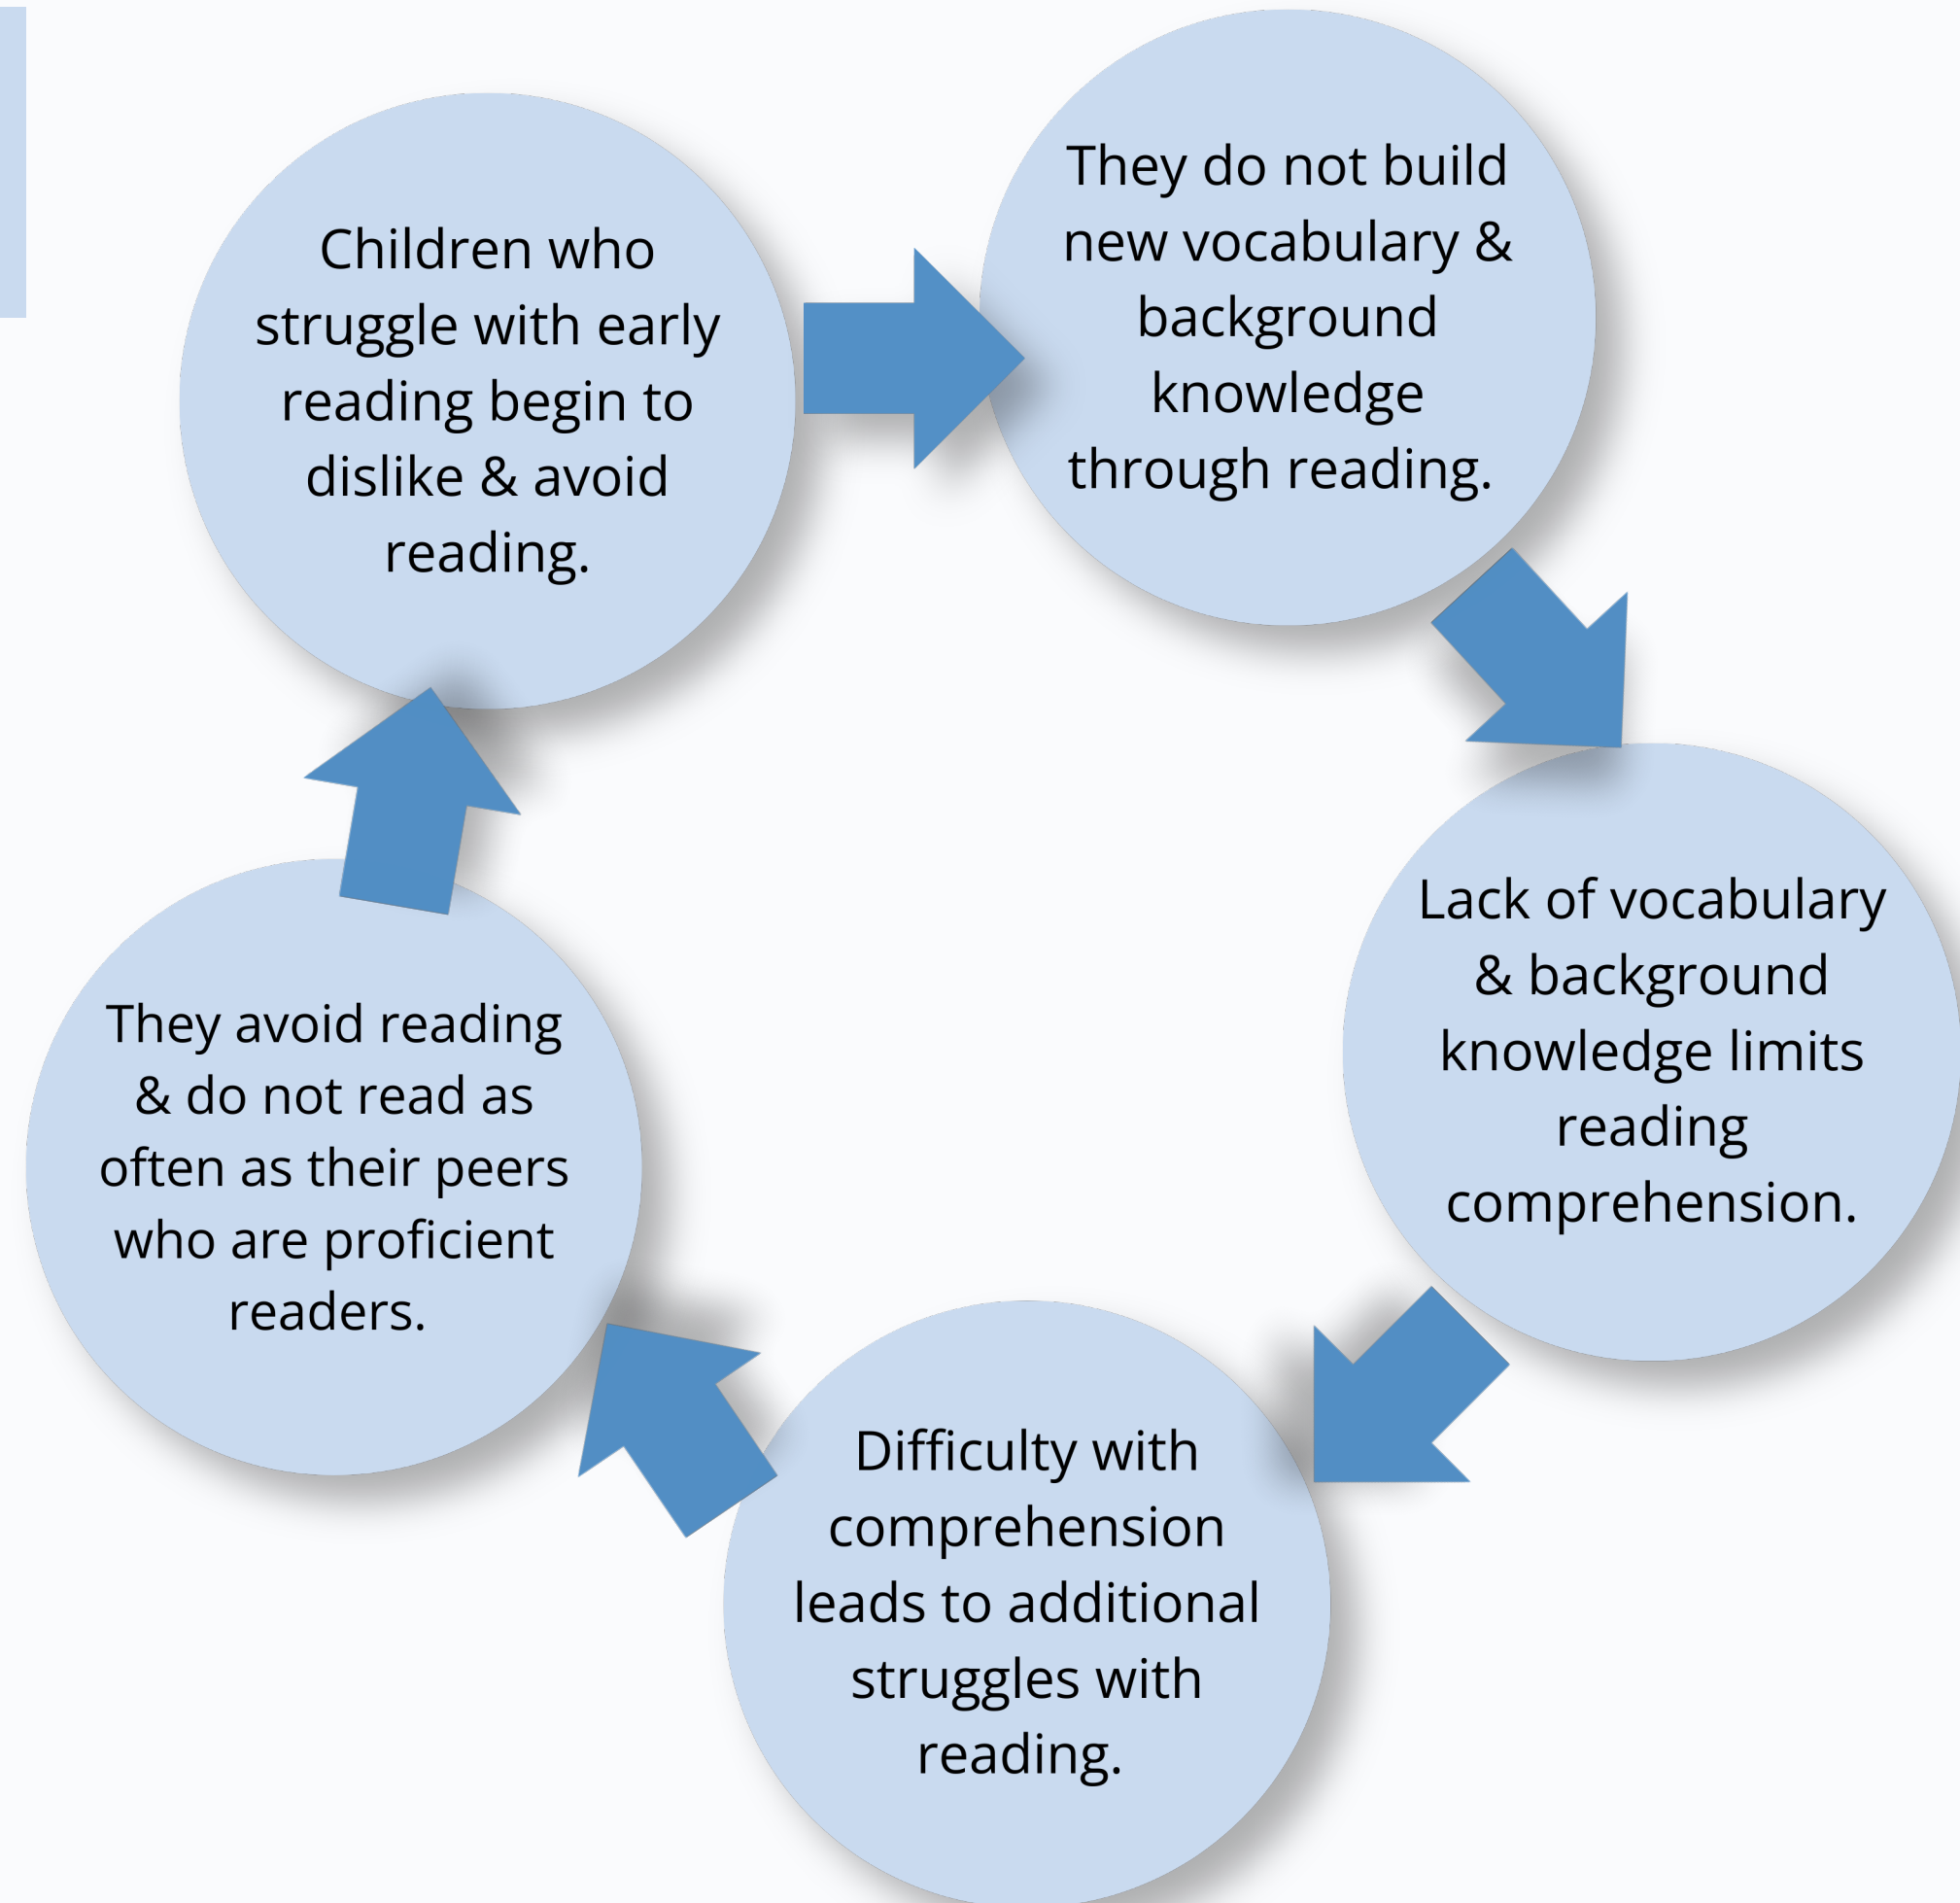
Children who struggle with early reading begin to dislike & avoid reading.

They do not build new vocabulary & background knowledge through reading.

Lack of vocabulary & background knowledge limits reading comprehension.

Difficulty with comprehension leads to additional struggles with reading.

They avoid reading & do not read as often as their peers who are proficient readers.